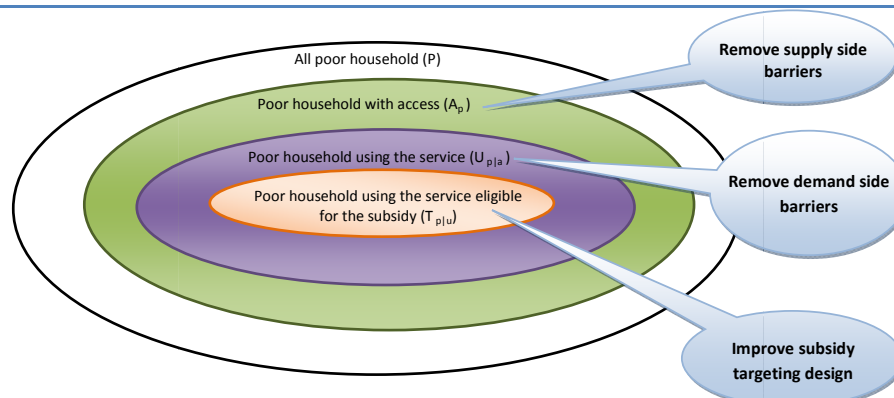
All poor household (P)

Poor household with access ($A_p$)

Poor household using the service ($U_{p|a}$)

Poor household using the service eligible for the subsidy ($T_{p|u}$)

Remove supply side barriers

Remove demand side barriers

Improve subsidy targeting design